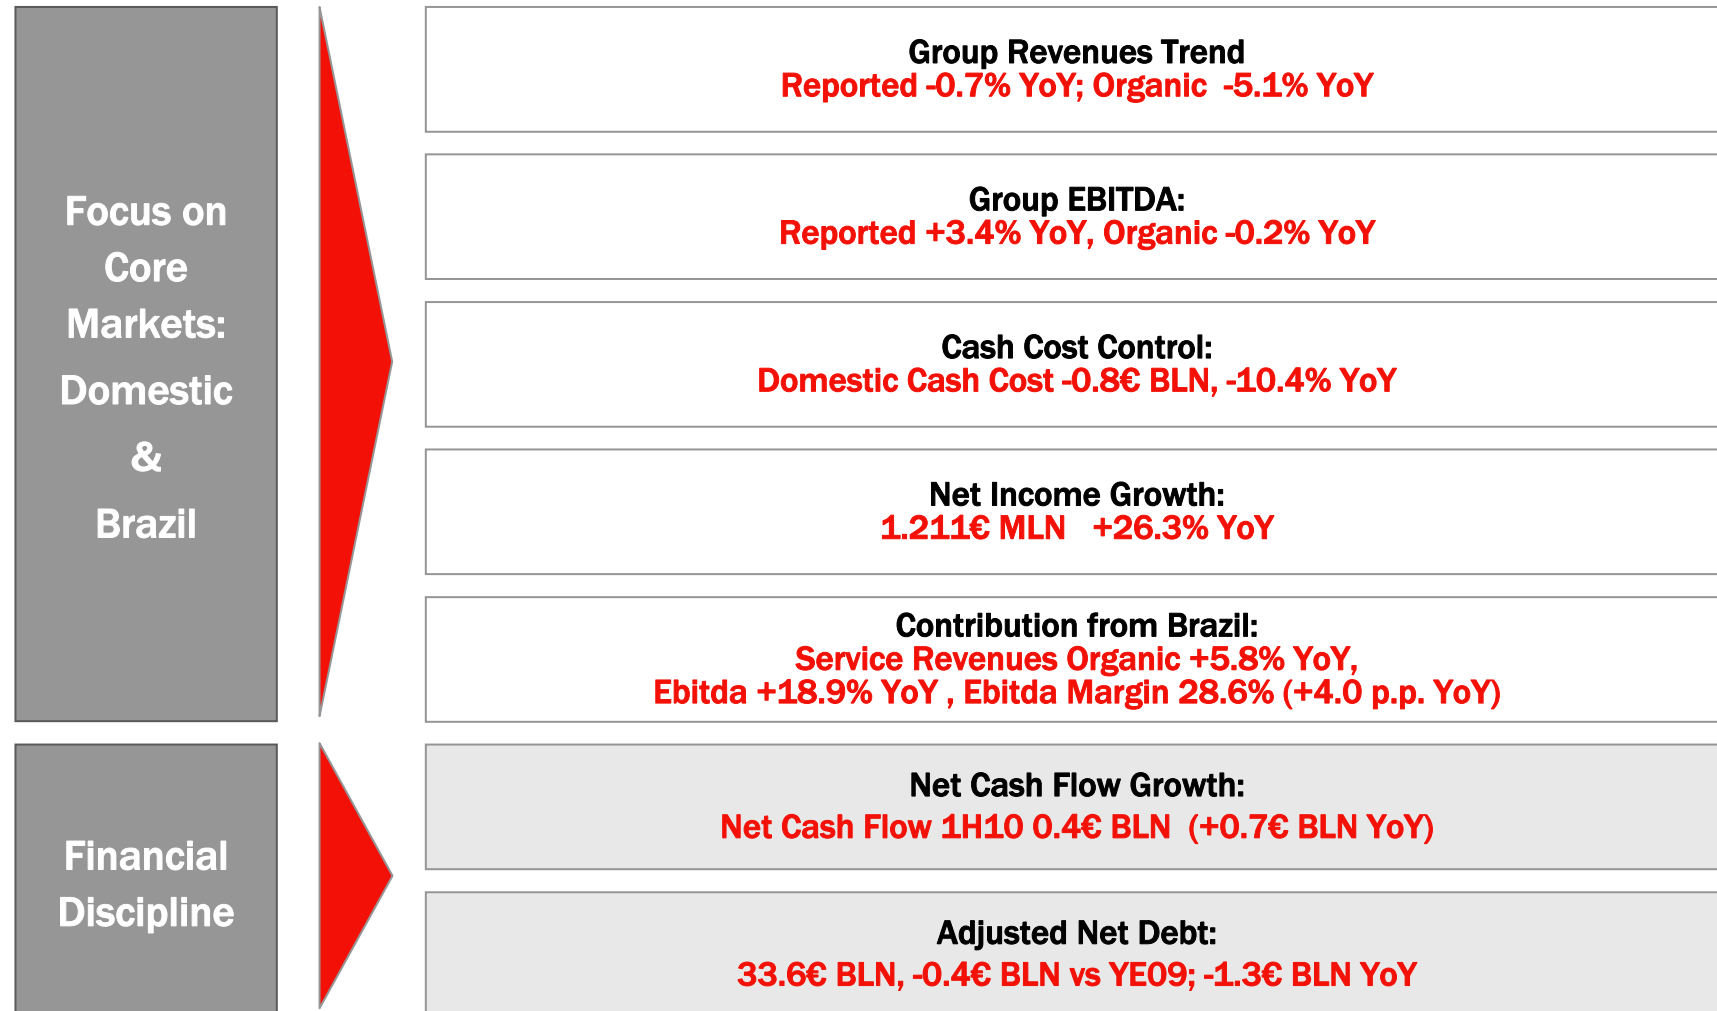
Focus on Core Markets: Domestic & Brazil

Group Revenues Trend
Reported -0.7% YoY; Organic -5.1% YoY

Group EBITDA:
Reported +3.4% YoY, Organic -0.2% YoY

Cash Cost Control:
Domestic Cash Cost -0.8€ BLN, -10.4% YoY

Net Income Growth:
1.211€ MLN +26.3% YoY

Contribution from Brazil:
Service Revenues Organic +5.8% YoY,
Ebitda +18.9% YoY , Ebitda Margin 28.6% (+4.0 p.p. YoY)

Financial Discipline

Net Cash Flow Growth:
Net Cash Flow 1H10 0.4€ BLN (+0.7€ BLN YoY)

Adjusted Net Debt:
33.6€ BLN, -0.4€ BLN vs YE09; -1.3€ BLN YoY